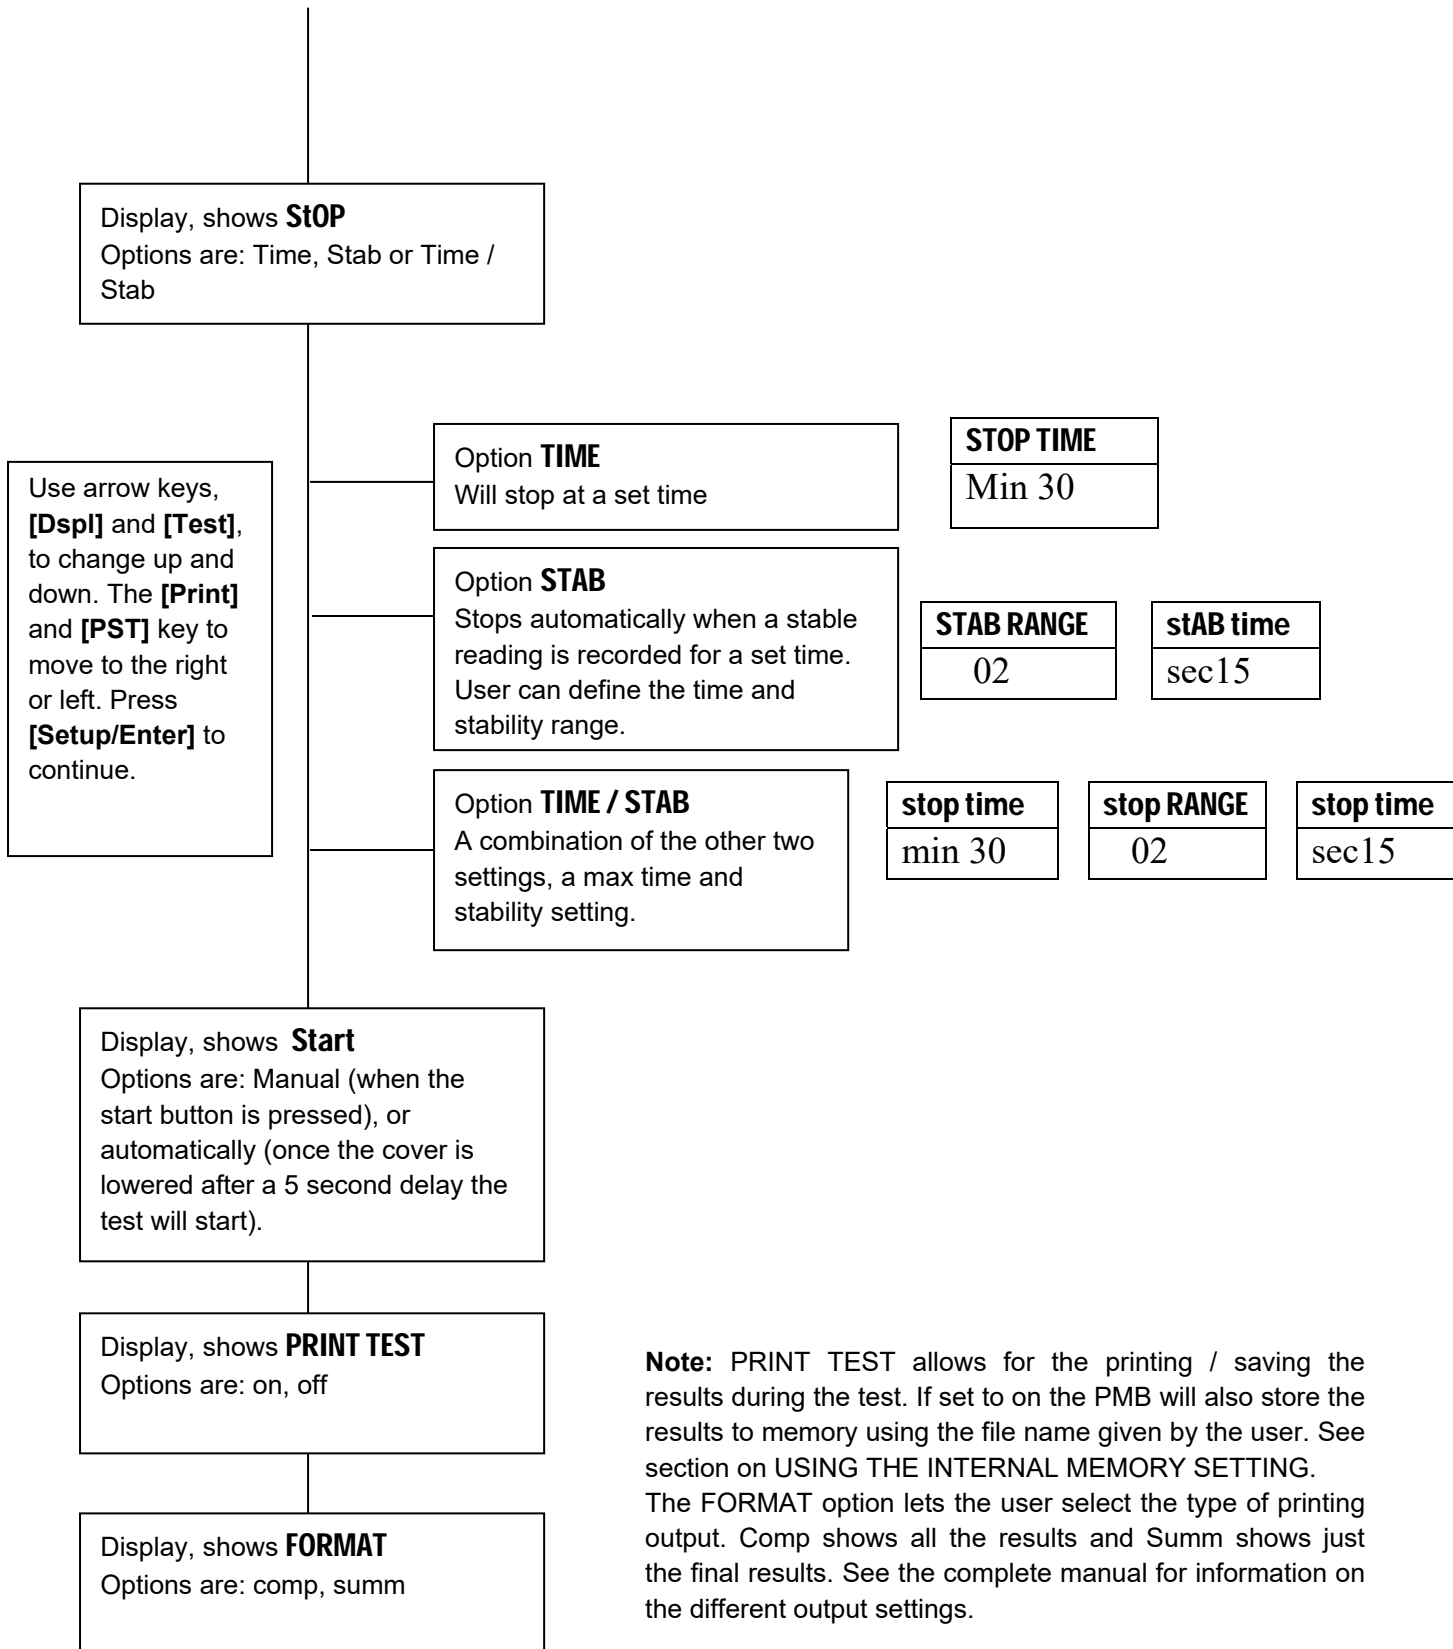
Display, shows StOP
Options are: Time, Stab or Time / Stab

Use arrow keys, **[Dspl]** and **[Test]**, to change up and down. The **[Print]** and **[PST]** key to move to the right or left. Press **[Setup/Enter]** to continue.

Option TIME
Will stop at a set time

STOP TIME
Min 30

Option STAB
Stops automatically when a stable reading is recorded for a set time. User can define the time and stability range.

STAB RANGE
02

stAB time
sec15

Option TIME / STAB
A combination of the other two settings, a max time and stability setting.

stop time
min 30

stop RANGE
02

stop time
sec15

Display, shows Start
Options are: Manual (when the start button is pressed), or automatically (once the cover is lowered after a 5 second delay the test will start).

Display, shows PRINT TEST
Options are: on, off

Display, shows FORMAT
Options are: comp, summ

**Note:** PRINT TEST allows for the printing / saving the results during the test. If set to on the PMB will also store the results to memory using the file name given by the user. See section on USING THE INTERNAL MEMORY SETTING.
The FORMAT option lets the user select the type of printing output. Comp shows all the results and Summ shows just the final results. See the complete manual for information on the different output settings.